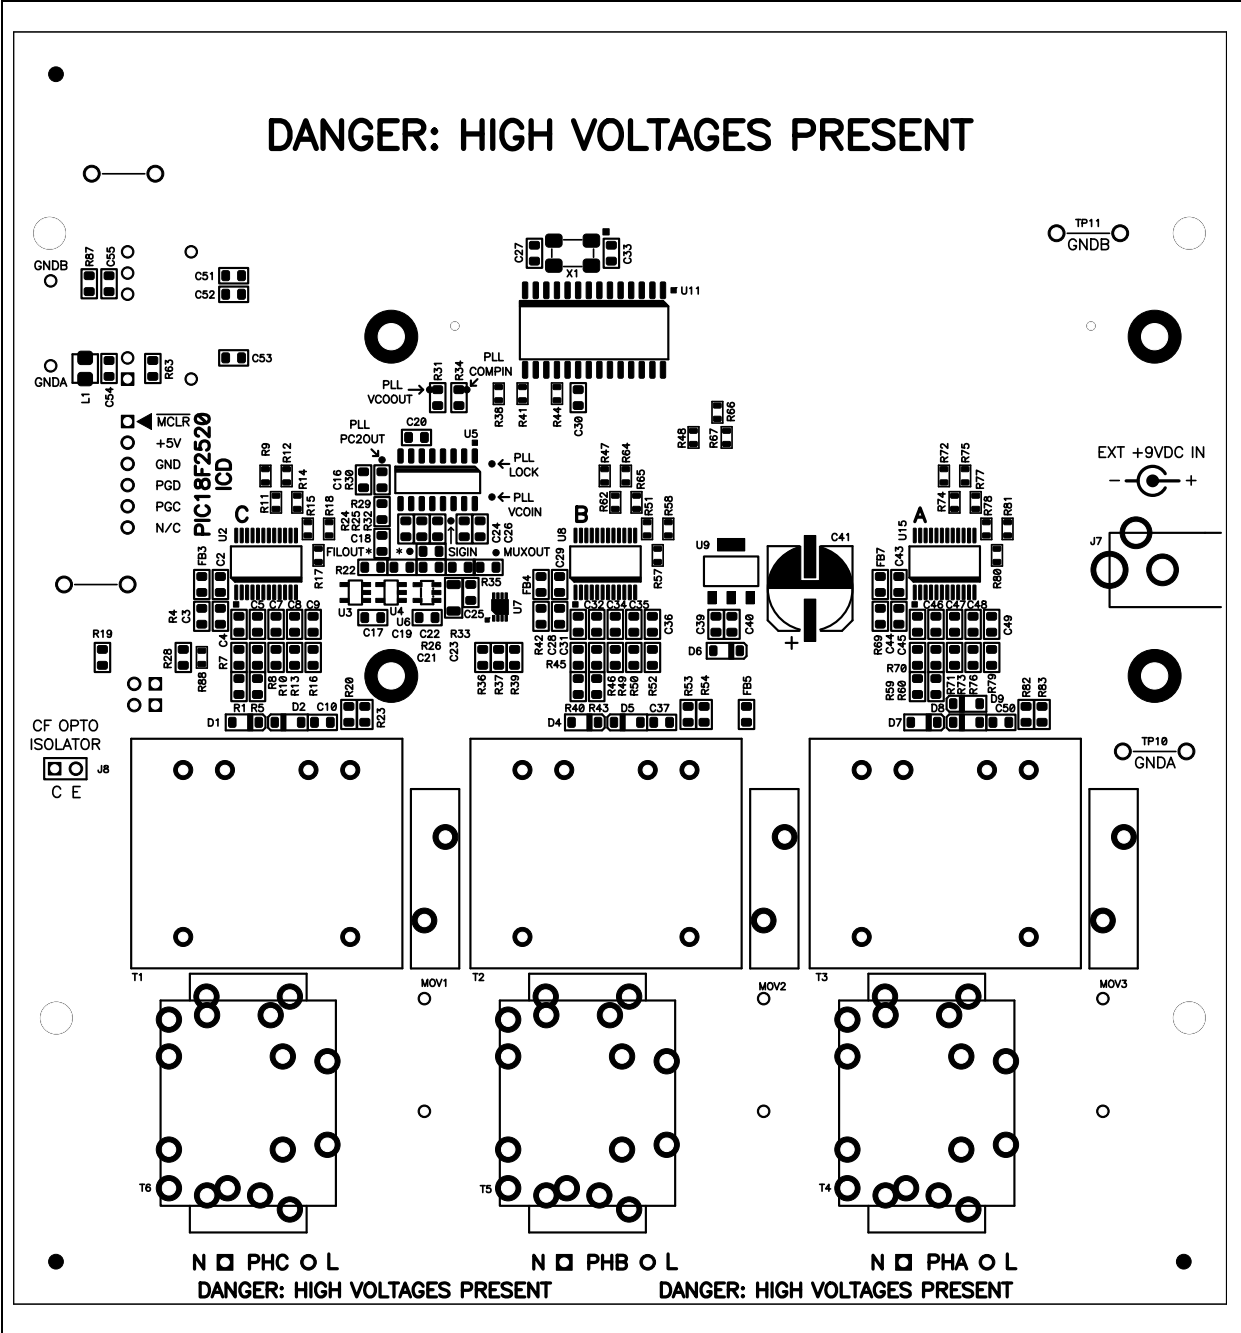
DANGER: HIGH VOLTAGES PRESENT

C27 X1 C33 U11

TP11 GNDB

GNDB R87 C55

C51 C52

C53

GNDA L1 C54 R63

PLL VCOOUT R31 R34 PLL COMPIN

R38 R41 R44 C30

R48 R67 R66

$\overline{MCLR}$
+5V
GND
PGD
PGC
N/C

PIC18F2520 ICD

PLL PC2OUT C20 U5

C16 R30 R9 R12 R14 R11 R15 R18 R24 R25 R32 R29 C18

PLL LOCK

PLL VCOIN

C24 C26

R47 R64 R62 R65 R51 R58

R72 R75 R74 R77 R78 R81

EXT +9VDC IN
– +

C U2 FILOUT SIGIN MUXOUT B U8 U9 C41 A U15 J7

FB3 C2 R17 R22 R35 FB4 C29 R57 FB7 C43 R80

R4 C3 C5 C7 C8 C9 U3 U4 C25 U7 C32 C34 C35 C36 C39 C40 C44 C46 C47 C48 C49

C4 R7 C17 U6 C19 C22 R26 C21 R33 C23 R42 C28 C31 D6 R69 C45

R19 R28 R88 R8 R10 R13 R16 R20 R36 R37 R39 R45 R46 R49 R50 R52 R53 R54 FB5 R70 R59 R60 R71 R73 R76 R79 R82 R83

D1 R1 R5 D2 C10 R23 D4 R40 R43 D5 C37 D7 D8 D9 C50

CF OPTO ISOLATOR
J8
C E

TP10 GNDA

T1 MOV1 T2 MOV2 T3 MOV3

T6 T5 T4

N PHC L
N PHB L
N PHA L

DANGER: HIGH VOLTAGES PRESENT
DANGER: HIGH VOLTAGES PRESENT